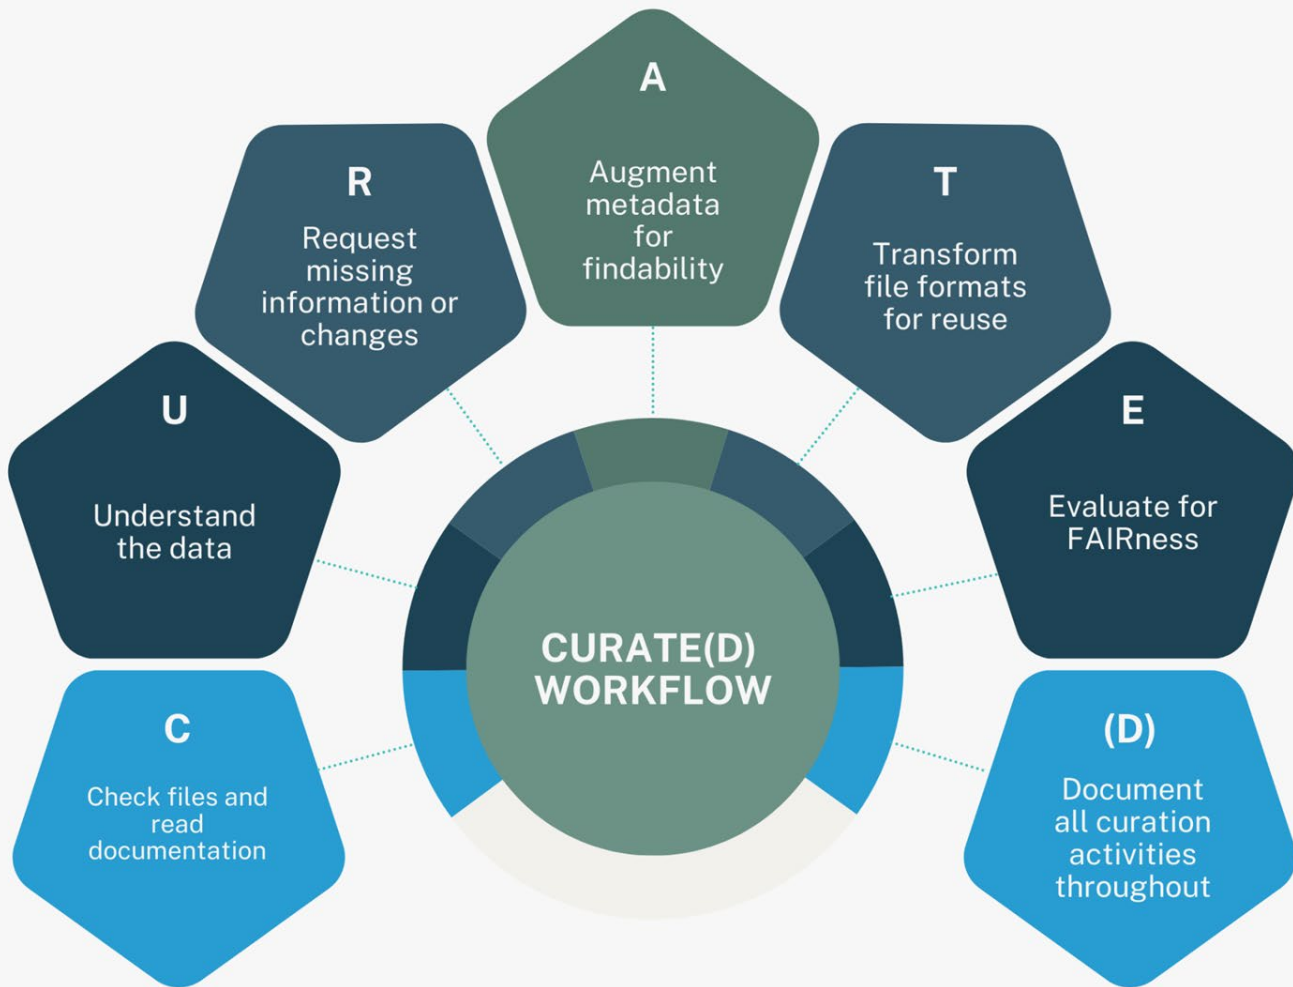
CURATE(D) WORKFLOW

C
Check files and read documentation

U
Understand the data

R
Request missing information or changes

A
Augment metadata for findability

T
Transform file formats for reuse

E
Evaluate for FAIRness

(D)
Document all curation activities throughout